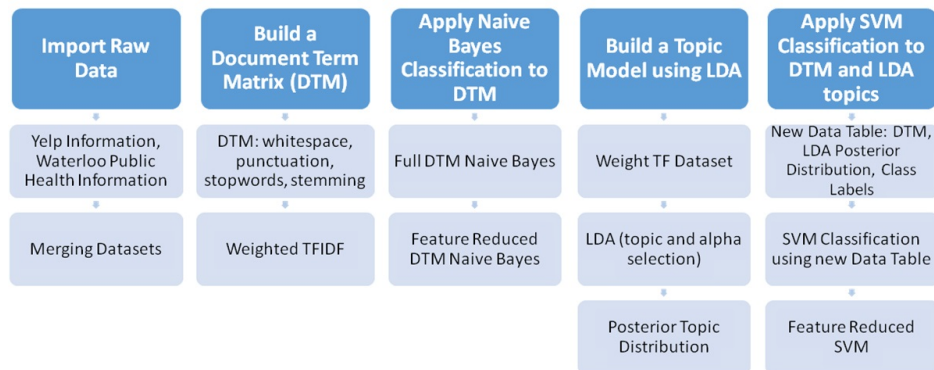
Import Raw Data

Yelp Information, Waterloo Public Health Information

Merging Datasets

Build a Document Term Matrix (DTM)

DTM: whitespace, punctuation, stopwords, stemming

Weighted TFIDF

Apply Naive Bayes Classification to DTM

Full DTM Naive Bayes

Feature Reduced DTM Naive Bayes

Build a Topic Model using LDA

Weight TF Dataset

LDA (topic and alpha selection)

Posterior Topic Distribution

Apply SVM Classification to DTM and LDA topics

New Data Table: DTM, LDA Posterior Distribution, Class Labels

SVM Classification using new Data Table

Feature Reduced SVM